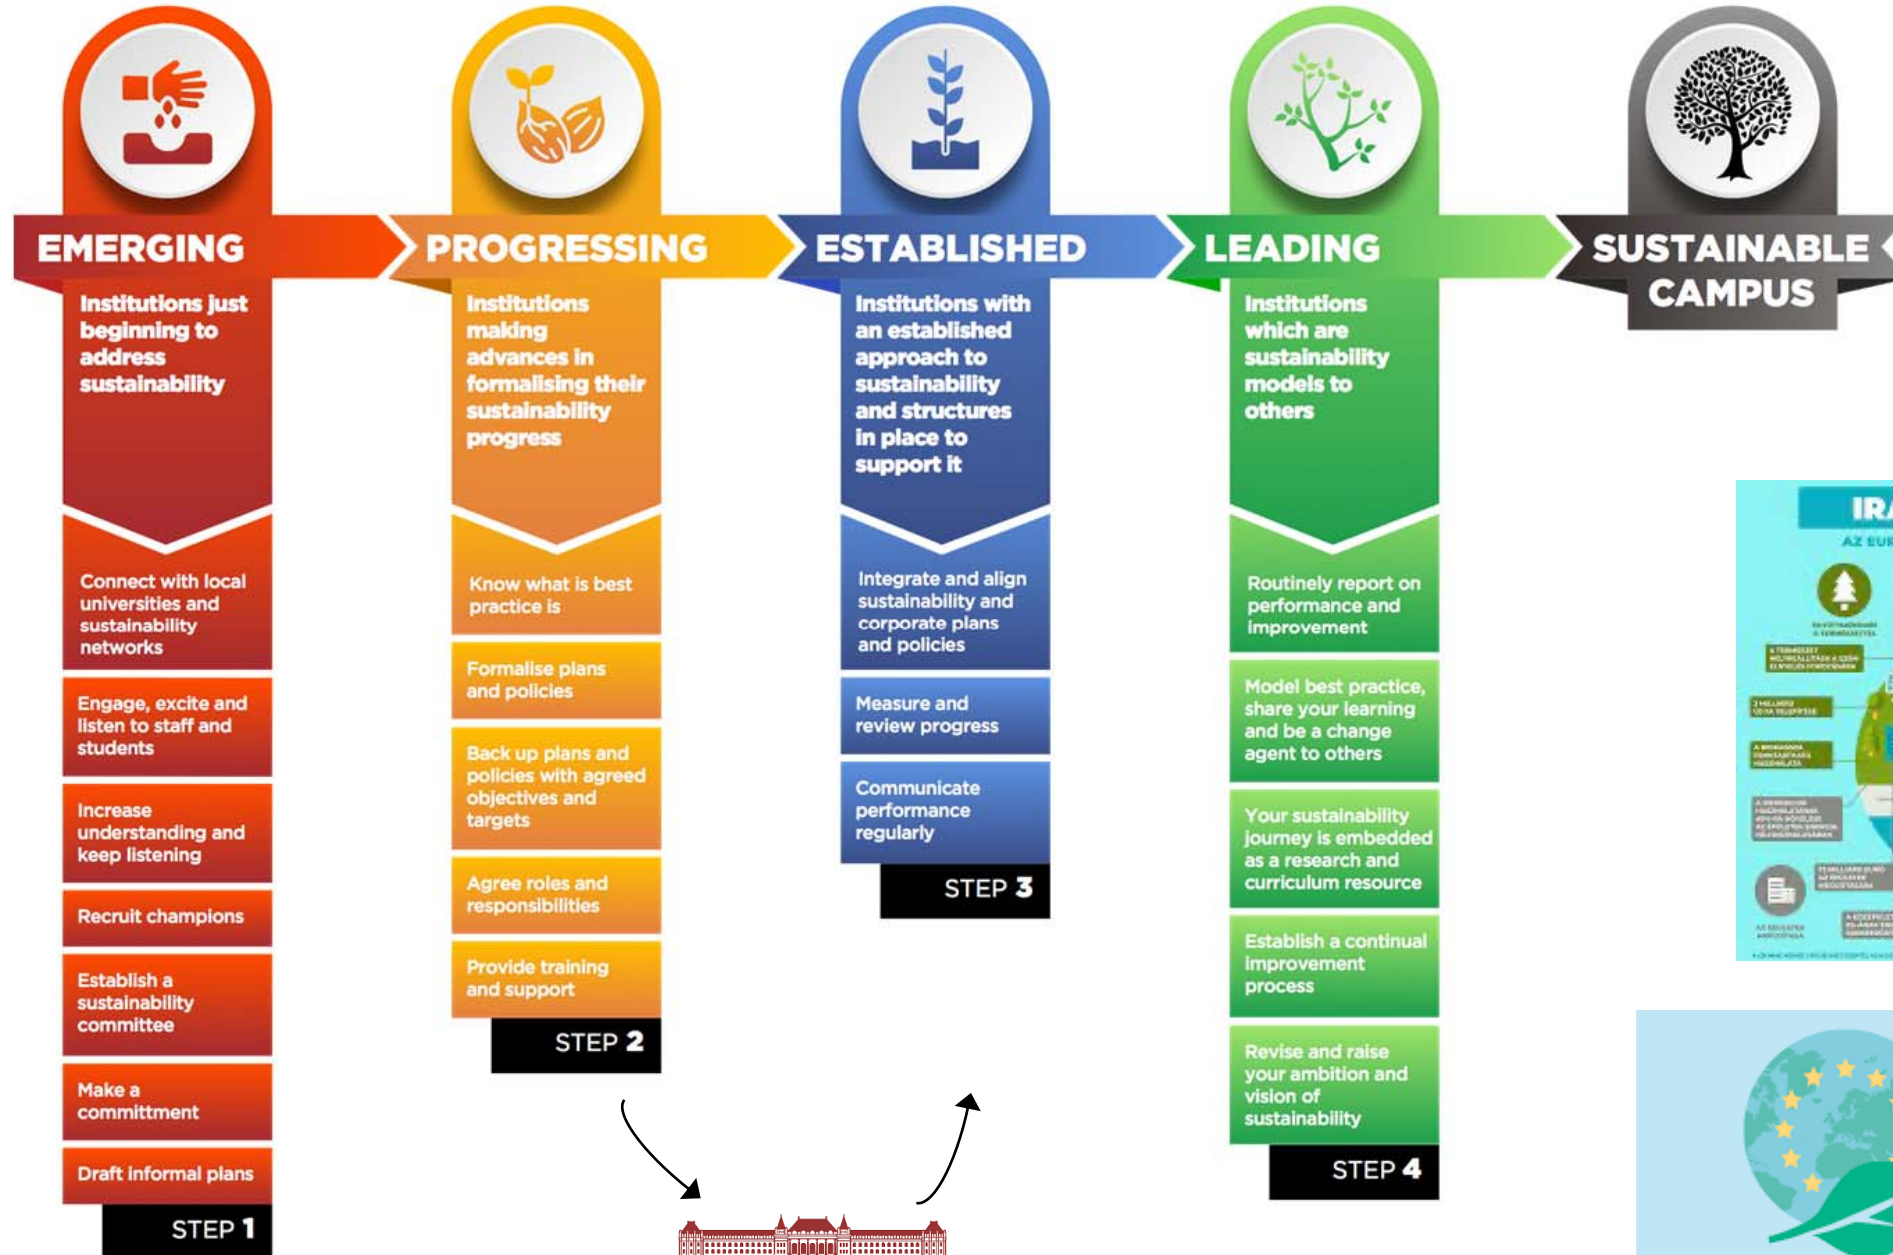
EMERGING

Institutions just beginning to address sustainability

Connect with local universities and sustainability networks

Engage, excite and listen to staff and students

Increase understanding and keep listening

Recruit champions

Establish a sustainability committee

Make a committment

Draft informal plans

STEP 1

PROGRESSING

Institutions making advances in formalising their sustainability progress

Know what is best practice is

Formalise plans and policies

Back up plans and policies with agreed objectives and targets

Agree roles and responsibilities

Provide training and support

STEP 2

ESTABLISHED

Institutions with an established approach to sustainability and structures in place to support it

Integrate and align sustainability and corporate plans and policies

Measure and review progress

Communicate performance regularly

STEP 3

LEADING

Institutions which are sustainability models to others

Routinely report on performance and improvement

Model best practice, share your learning and be a change agent to others

Your sustainability journey is embedded as a research and curriculum resource

Establish a continual improvement process

Revise and raise your ambition and vision of sustainability

STEP 4

SUSTAINABLE CAMPUS

IR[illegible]

AZ EU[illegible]

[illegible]